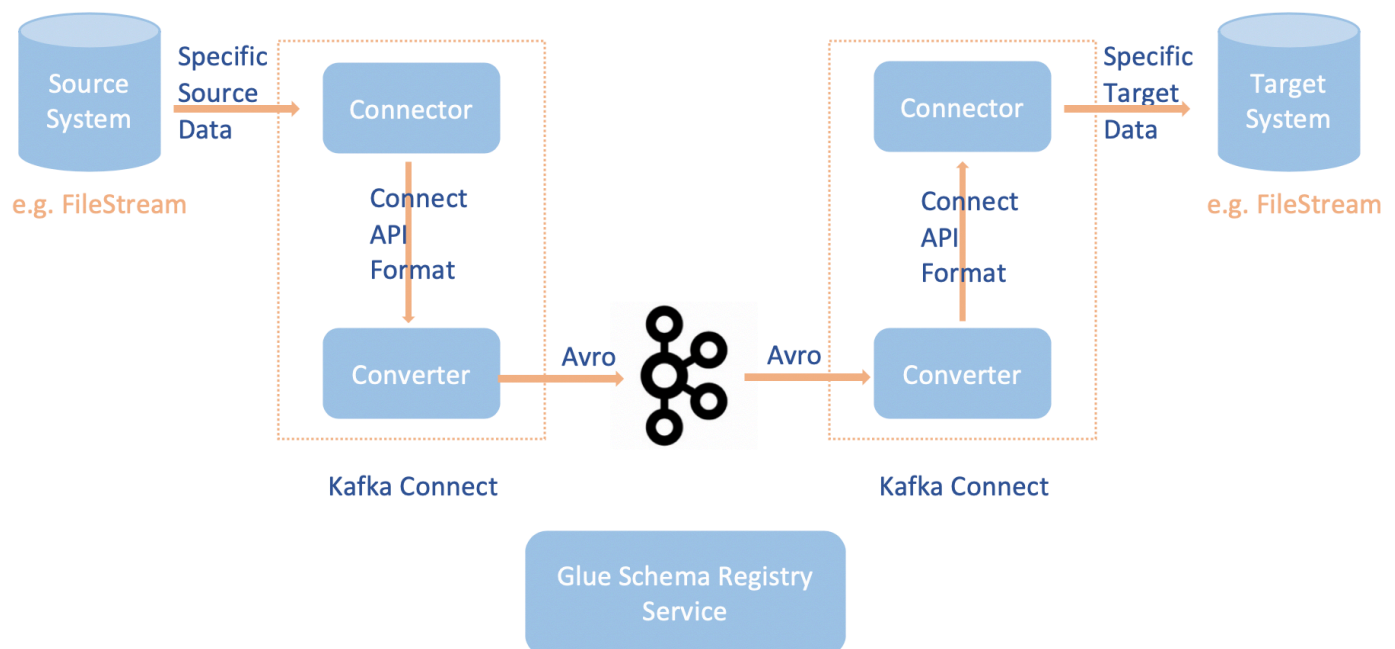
Source System

e.g. FileStream

Specific Source Data

Connector

Connect API Format

Converter

Kafka Connect

Avro

Avro

Connector

Connect API Format

Converter

Kafka Connect

Specific Target Data

Target System

e.g. FileStream

Glue Schema Registry Service